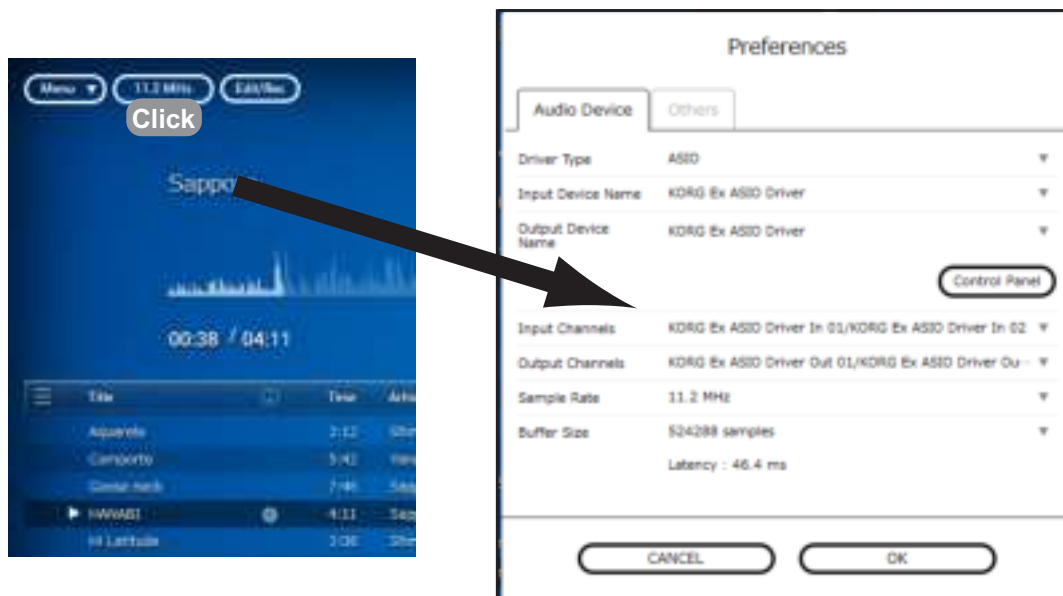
Menu ▼ 11.2 MHz Edit/Rec

Click

Sappo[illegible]

00:38 / 04:11

| | Title | | Time | Artı |
|---|---|---|---|---|
| | Aquarelo | | 3:12 | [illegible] |
| | Comporte | | 5:42 | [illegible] |
| | Goose neck | | 7:46 | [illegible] |
| ▶ | HAWAII | | 4:11 | Sap |
| | Hi Latitude | | 3:06 | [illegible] |

Preferences

Audio Device | Others

Driver Type | ASIO ▼

Input Device Name | KORG Ex ASIO Driver ▼

Output Device Name | KORG Ex ASIO Driver ▼

Control Panel

Input Channels | KORG Ex ASIO Driver In 01/KORG Ex ASIO Driver In 02 ▼

Output Channels | KORG Ex ASIO Driver Out 01/KORG Ex ASIO Driver Ou··· ▼

Sample Rate | 11.2 MHz ▼

Buffer Size | 524288 samples ▼

Latency : 46.4 ms

CANCEL

OK